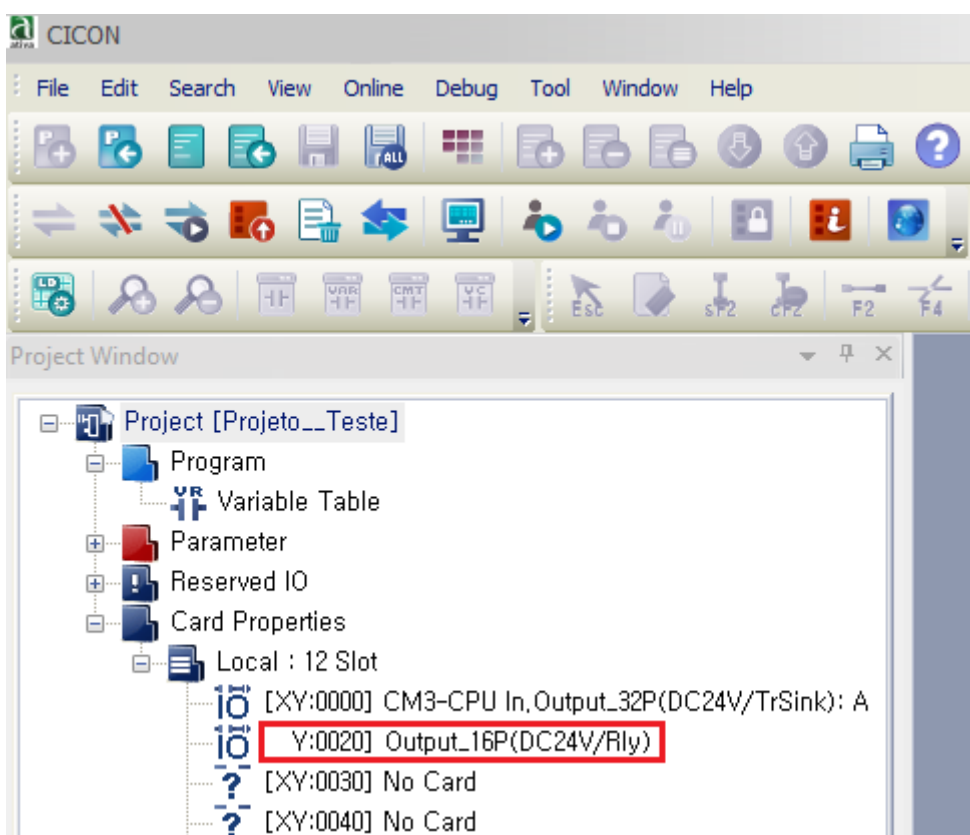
CICON

File Edit Search View Online Debug Tool Window Help

ALL

LD

VAR CMT VC

Esc SF2 CF2 F2 F4

Project Window

Project [Projeto__Teste]
Program
Variable Table
Parameter
Reserved IO
Card Properties
Local : 12 Slot
[XY:0000] CM3-CPU In,Output_32P(DC24V/TrSink): A
Y:0020] Output_16P(DC24V/Rly)
[XY:0030] No Card
[XY:0040] No Card